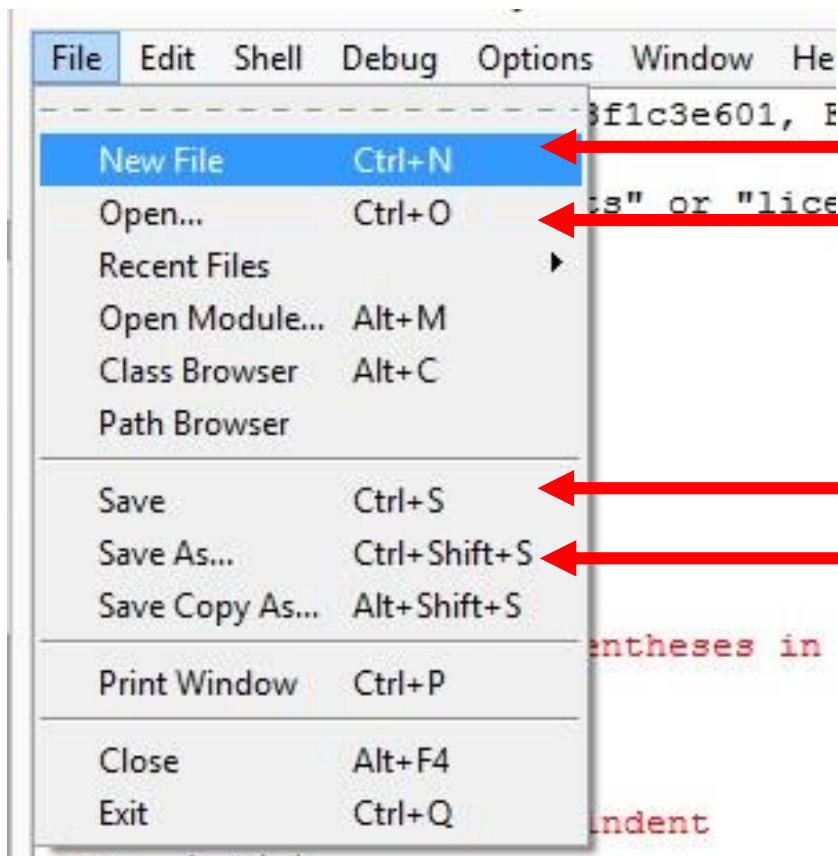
File Edit Shell Debug Options Window He

3f1c3e601, E

ts" or "lice

New File Ctrl+N
Open... Ctrl+O
Recent Files
Open Module... Alt+M
Class Browser Alt+C
Path Browser

Save Ctrl+S
Save As... Ctrl+Shift+S
Save Copy As... Alt+Shift+S

entheses in

Print Window Ctrl+P

Close Alt+F4
Exit Ctrl+Q

indent